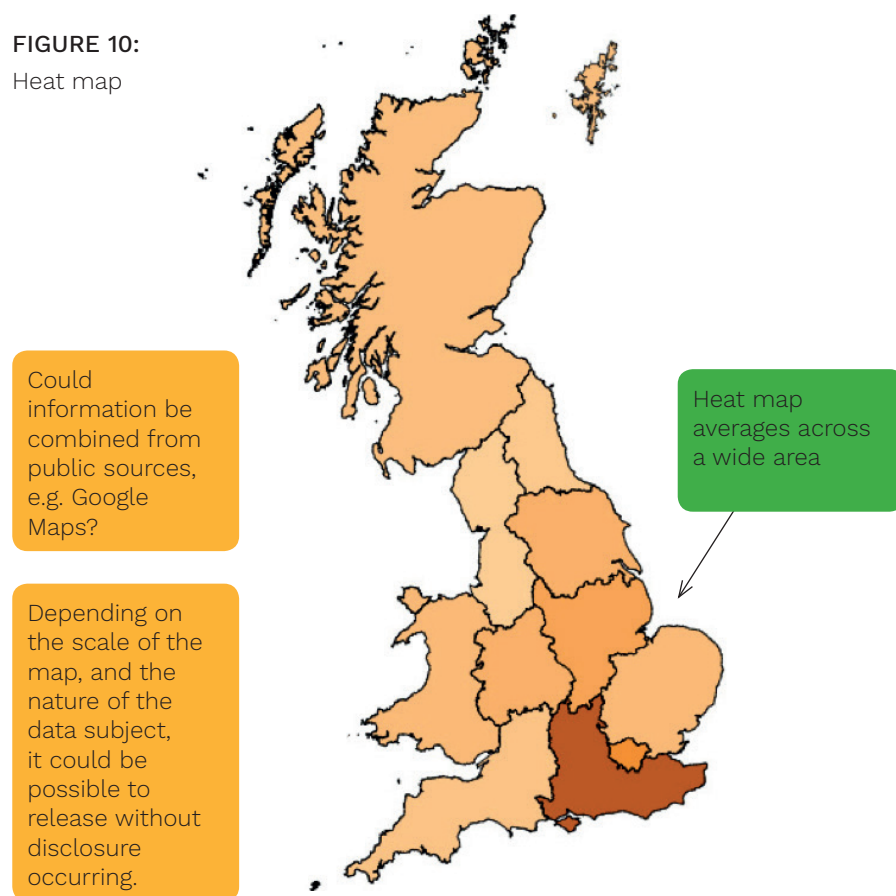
FIGURE 10:
Heat map

Could information be combined from public sources, e.g. Google Maps?

Depending on the scale of the map, and the nature of the data subject, it could be possible to release without disclosure occurring.

Heat map averages across a wide area